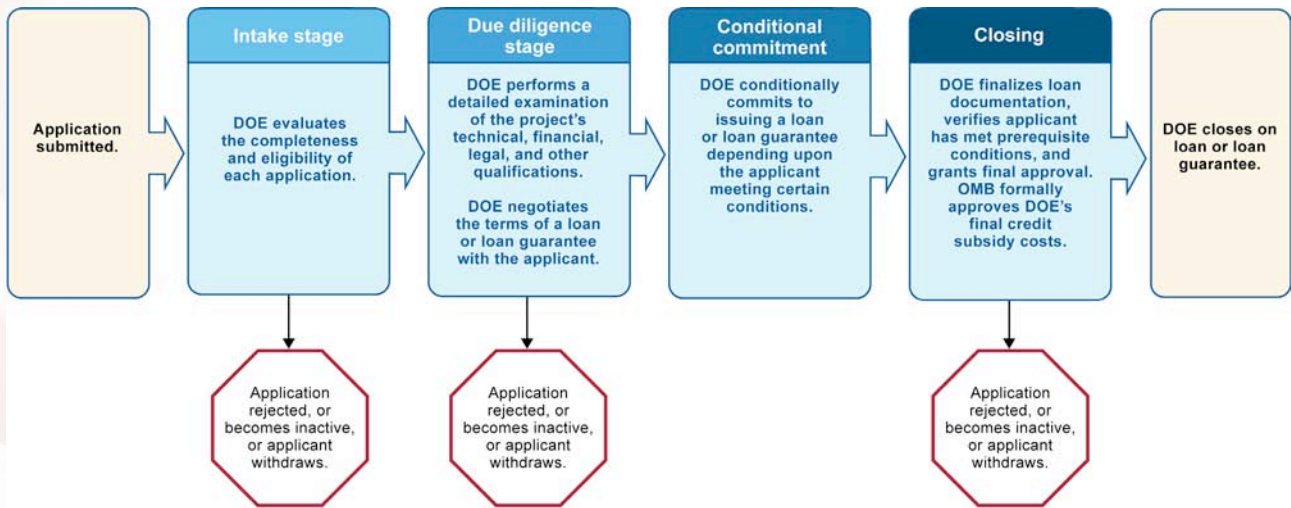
Application submitted.

Intake stage

DOE evaluates the completeness and eligibility of each application.

Application rejected, or becomes inactive, or applicant withdraws.

Due diligence stage

DOE performs a detailed examination of the project's technical, financial, legal, and other qualifications.

DOE negotiates the terms of a loan or loan guarantee with the applicant.

Application rejected, or becomes inactive, or applicant withdraws.

Conditional commitment

DOE conditionally commits to issuing a loan or loan guarantee depending upon the applicant meeting certain conditions.

Closing

DOE finalizes loan documentation, verifies applicant has met prerequisite conditions, and grants final approval. OMB formally approves DOE's final credit subsidy costs.

Application rejected, or becomes inactive, or applicant withdraws.

DOE closes on loan or loan guarantee.